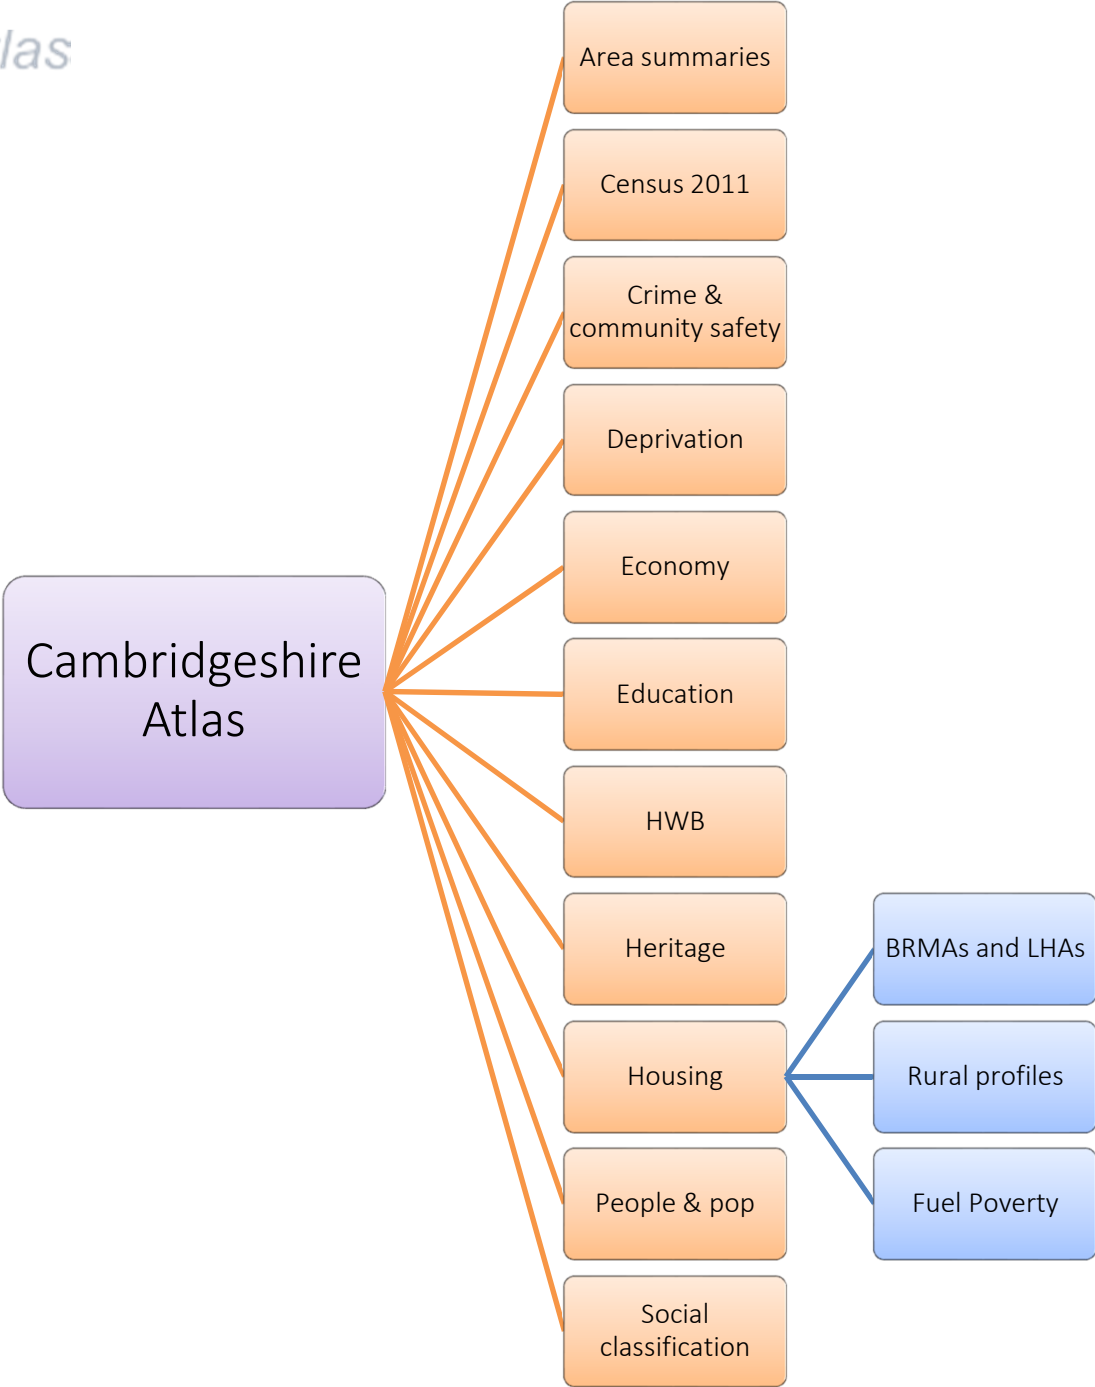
las

Cambridgeshire Atlas

Area summaries

Census 2011

Crime & community safety

Deprivation

Economy

Education

HWB

Heritage

Housing

People & pop

Social classification

BRMAs and LHAs

Rural profiles

Fuel Poverty